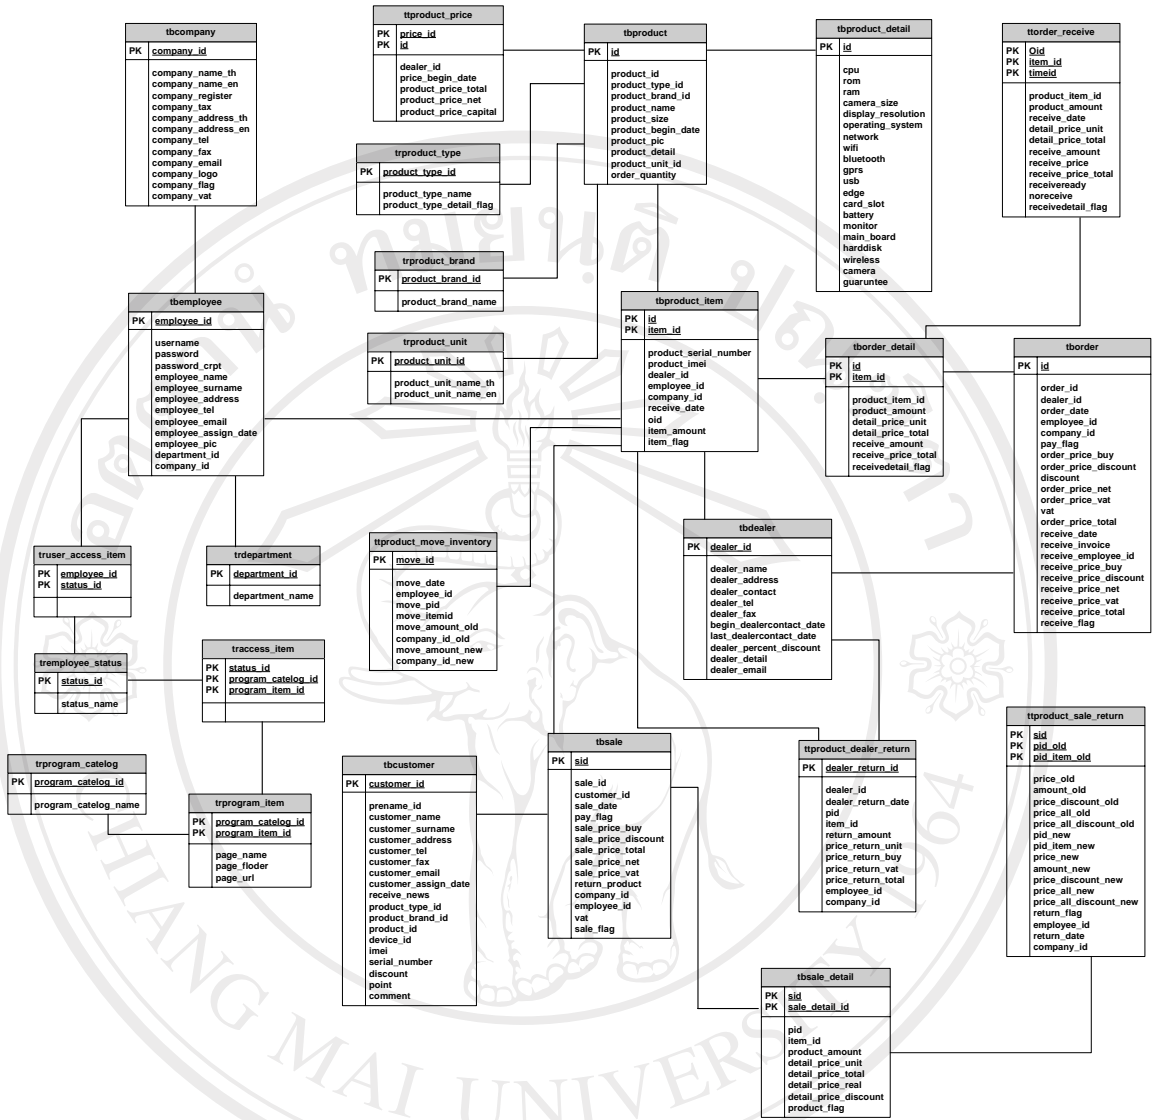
tbcompany
PK company_id
company_name_th
company_name_en
company_register
company_tax
company_address_th
company_address_en
company_tel
company_fax
company_email
company_logo
company_flag
company_vat

ttproduct_price
PK price_id
PK id
dealer_id
price_begin_date
product_price_total
product_price_net
product_price_capital

tbproduct
PK id
product_id
product_type_id
product_brand_id
product_name
product_size
product_begin_date
product_pic
product_detail
product_unit_id
order_quantity

tbproduct_detail
PK id
cpu
rom
ram
camera_size
display_resolution
operating_system
network
wifi
bluetooth
gprs
usb
edge
card_slot
battery
monitor
main_board
harddisk
wireless
camera
guaruntee

ttorder_receive
PK Oid
PK item_id
PK timeid
product_item_id
product_amount
receive_date
detail_price_unit
detail_price_total
receive_amount
receive_price
receive_price_total
receiveready
noreceive
receivedetail_flag

trproduct_type
PK product_type_id
product_type_name
product_type_detail_flag

trproduct_brand
PK product_brand_id
product_brand_name

tbemployee
PK employee_id
username
password
password_crpt
employee_name
employee_surname
employee_address
employee_tel
employee_email
employee_assign_date
employee_pic
department_id
company_id

trproduct_unit
PK product_unit_id
product_unit_name_th
product_unit_name_en

tbproduct_item
PK id
PK item_id
product_serial_number
product_imei
dealer_id
employee_id
company_id
receive_date
oid
item_amount
item_flag

tborder_detail
PK id
PK item_id
product_item_id
product_amount
detail_price_unit
detail_price_total
receive_amount
receive_price_total
receivedetail_flag

tborder
PK id
order_id
dealer_id
order_date
employee_id
company_id
pay_flag
order_price_buy
order_price_discount
discount
order_price_net
order_price_vat
vat
order_price_total
receive_date
receive_invoice
receive_employee_id
receive_price_buy
receive_price_discount
receive_price_net
receive_price_vat
receive_price_total
receive_flag

truser_access_item
PK employee_id
PK status_id

trdepartment
PK department_id
department_name

ttproduct_move_inventory
PK move_id
move_date
employee_id
move_pid
move_itemid
move_amount_old
company_id_old
move_amount_new
company_id_new

tbdealer
PK dealer_id
dealer_name
dealer_address
dealer_contact
dealer_tel
dealer_fax
begin_dealercontact_date
last_dealercontact_date
dealer_percent_discount
dealer_detail
dealer_email

tremployee_status
PK status_id
status_name

traccess_item
PK status_id
PK program_catelog_id
PK program_item_id

trprogram_catelog
PK program_catelog_id
program_catelog_name

trprogram_item
PK program_catelog_id
PK program_item_id
page_name
page_floder
page_url

tbcustomer
PK customer_id
prename_id
customer_name
customer_surname
customer_address
customer_tel
customer_fax
customer_email
customer_assign_date
receive_news
product_type_id
product_brand_id
product_id
device_id
imei
serial_number
discount
point
comment

tbsale
PK sid
sale_id
customer_id
sale_date
pay_flag
sale_price_buy
sale_price_discount
sale_price_total
sale_price_net
sale_price_vat
return_product
company_id
employee_id
vat
sale_flag

ttproduct_dealer_return
PK dealer_return_id
dealer_id
dealer_return_date
pid
item_id
return_amount
price_return_unit
price_return_buy
price_return_vat
price_return_total
employee_id
company_id

ttproduct_sale_return
PK sid
PK pid_old
PK pid_item_old
price_old
amount_old
price_discount_old
price_all_old
price_all_discount_old
pid_new
pid_item_new
price_new
amount_new
price_discount_new
price_all_new
price_all_discount_new
return_flag
employee_id
return_date
company_id

tbsale_detail
PK sid
PK sale_detail_id
pid
item_id
product_amount
detail_price_unit
detail_price_total
detail_price_real
detail_price_discount
product_flag